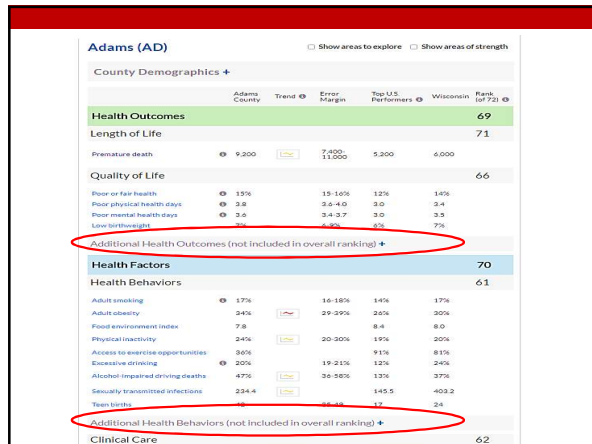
Adams (AD)

Show areas to explore Show areas of strength

County Demographics +

| | Adams County | Trend | Error Margin | Top U.S. Performers | Wisconsin | Rank (of 72) |
|---|---|---|---|---|---|---|
| Health Outcomes | | | | | | 69 |
| Length of Life | | | | | | 71 |
| Premature death | 9,200 | | 7,400-11,000 | 5,200 | 6,000 | |
| Quality of Life | | | | | | 66 |
| Poor or fair health | 15% | | 15-16% | 12% | 14% | |
| Poor physical health days | 3.8 | | 3.6-4.0 | 3.0 | 3.4 | |
| Poor mental health days | 3.6 | | 3.4-3.7 | 3.0 | 3.5 | |
| Low birthweight | 7% | | 6-8% | 6% | 7% | |

Additional Health Outcomes (not included in overall ranking) +

| | | | | | | |
|---|---|---|---|---|---|---|
| Health Factors | | | | | | 70 |
| Health Behaviors | | | | | | 61 |
| Adult smoking | 17% | | 16-18% | 14% | 17% | |
| Adult obesity | 34% | | 29-39% | 26% | 30% | |
| Food environment index | 7.8 | | | 8.4 | 8.0 | |
| Physical inactivity | 24% | | 20-30% | 19% | 20% | |
| Access to exercise opportunities | 36% | | | 91% | 81% | |
| Excessive drinking | 20% | | 19-21% | 12% | 24% | |
| Alcohol-impaired driving deaths | 47% | | 36-58% | 13% | 37% | |
| Sexually transmitted infections | 234.4 | | | 145.5 | 403.2 | |
| Teen births | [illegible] | | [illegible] | 17 | 24 | |

Additional Health Behaviors (not included in overall ranking) +

Clinical Care 62